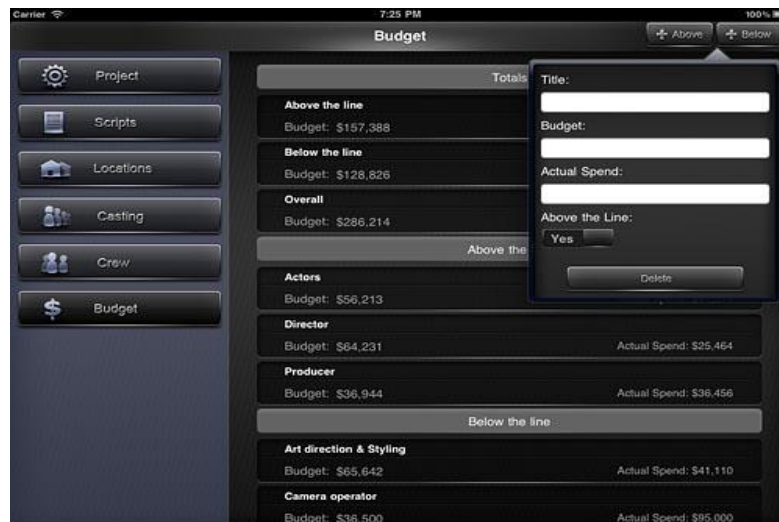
Carrier
7:25 PM
100%
Budget
+ Above
+ Below

Project
Scripts
Locations
Casting
Crew
Budget

Totals
Above the line
Budget: $157,388
Below the line
Budget: $128,826
Overall
Budget: $286,214
Above the
Actors
Budget: $56,213
Director
Budget: $64,231
Actual Spend: $25,464
Producer
Budget: $36,944
Actual Spend: $36,456
Below the line
Art direction & Styling
Budget: $65,642
Actual Spend: $41,110
Camera operator
Budget: $36,500
Actual Spend: $95,000

Title:
Budget:
Actual Spend:
Above the Line:
Yes
Delete